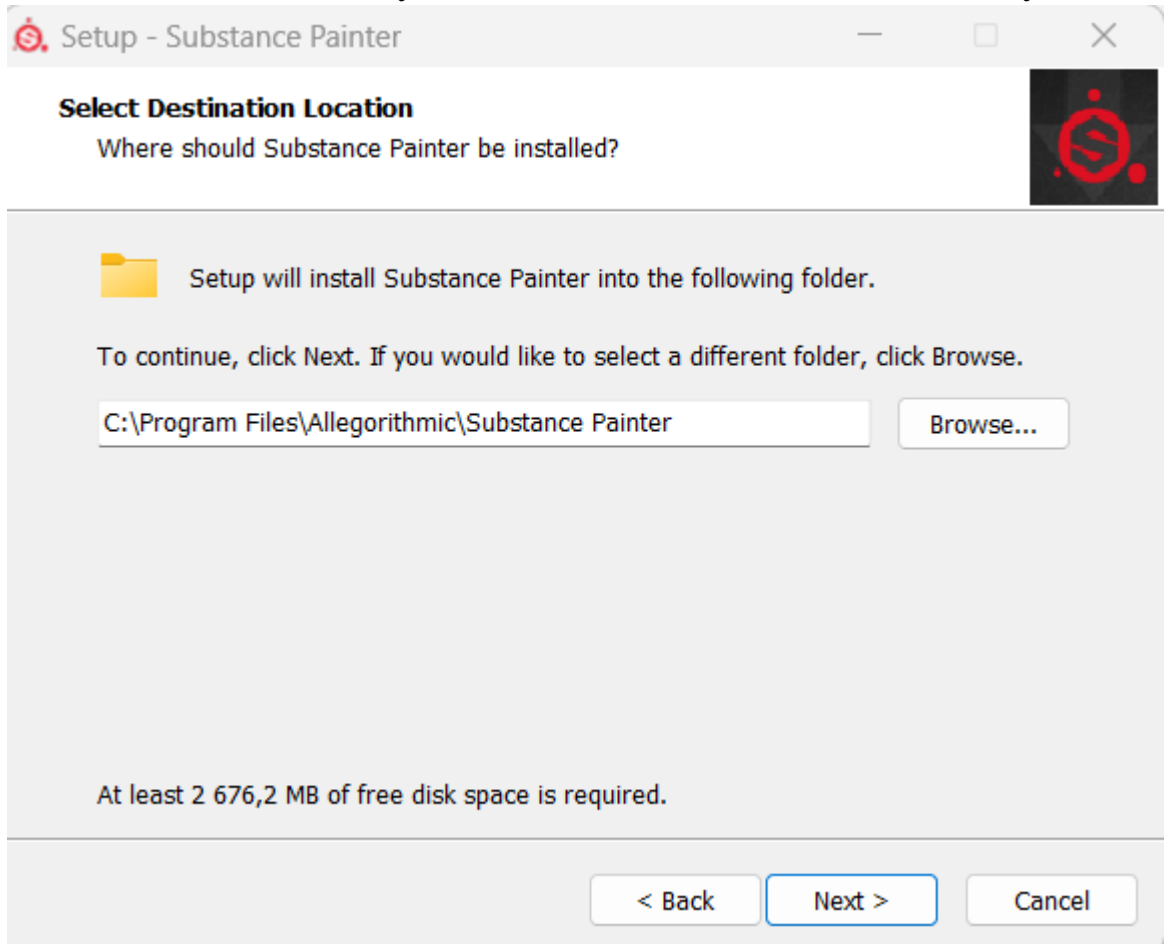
Setup - Substance Painter

Select Destination Location

Where should Substance Painter be installed?

Setup will install Substance Painter into the following folder.

To continue, click Next. If you would like to select a different folder, click Browse.

C:\Program Files\Allegorithmic\Substance Painter

Browse...

At least 2 676,2 MB of free disk space is required.

< Back

Next >

Cancel